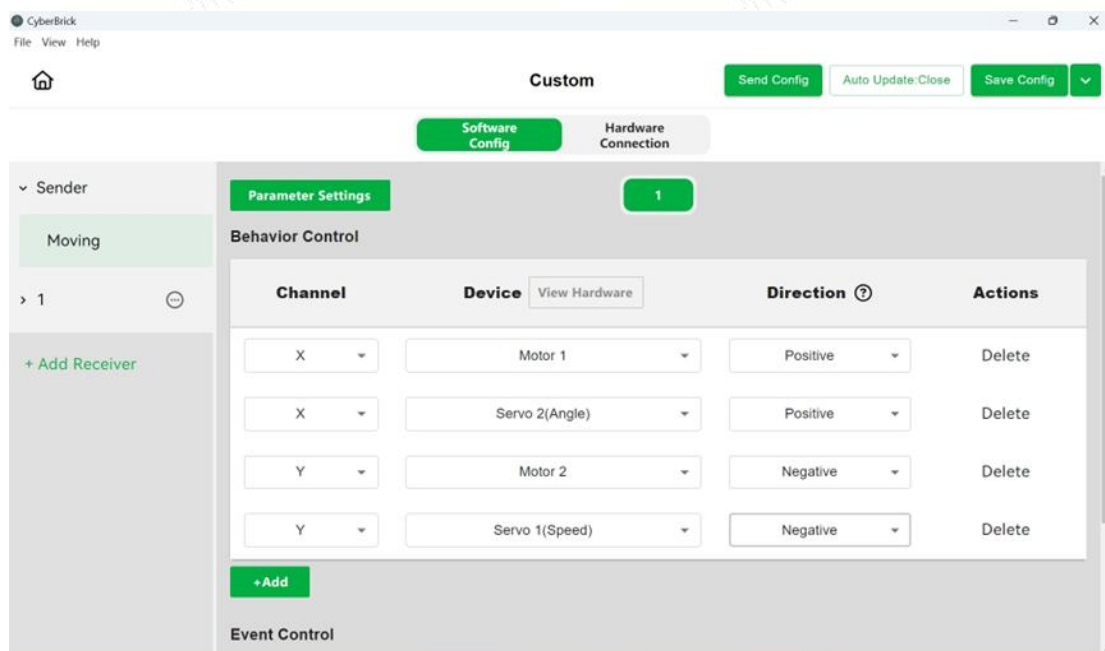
CyberBrick
File View Help

Custom

Send Config
Auto Update:Close
Save Config

Software Config
Hardware Connection

Sender
Moving
1
+ Add Receiver

Parameter Settings
1

Behavior Control

| Channel | Device View Hardware | Direction | Actions |
|---|---|---|---|
| X | Motor 1 | Positive | Delete |
| X | Servo 2(Angle) | Positive | Delete |
| Y | Motor 2 | Negative | Delete |
| Y | Servo 1(Speed) | Negative | Delete |

+Add

Event Control